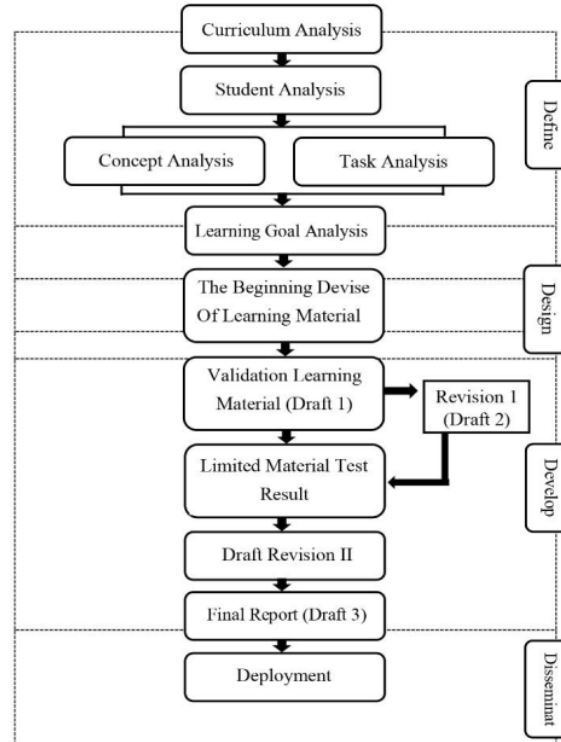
Curriculum Analysis

Student Analysis

Define

Concept Analysis

Task Analysis

Learning Goal Analysis

The Beginning Devise Of Learning Material

Design

Validation Learning Material (Draft 1)

Revision 1 (Draft 2)

Limited Material Test Result

Develop

Draft Revision II

Final Report (Draft 3)

Deployment

Disseminat